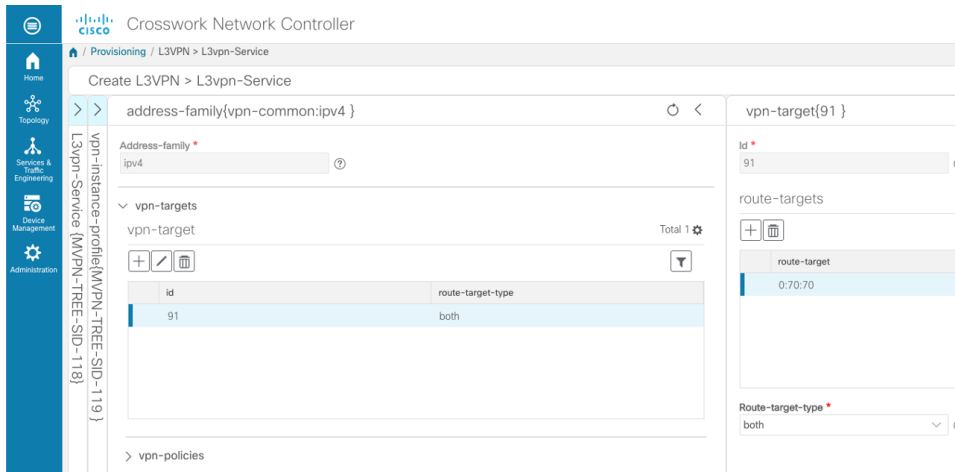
cisco Crosswork Network Controller

Home
Topology
Services & Traffic Engineering
Device Management
Administration

/ Provisioning / L3VPN > L3vpn-Service

Create L3VPN > L3vpn-Service

L3vpn-Service {MVPN-TREE-SID-118}
vpn-instance-profile{MVPN-TREE-SID-119}

address-family{vpn-common:ipv4 }

Address-family *
ipv4

vpn-targets
vpn-target
Total 1

| id | route-target-type |
|---|---|
| 91 | both |

vpn-policies

vpn-target{91 }

Id *
91

route-targets

| route-target |
|---|
| 0:70:70 |

Route-target-type *
both